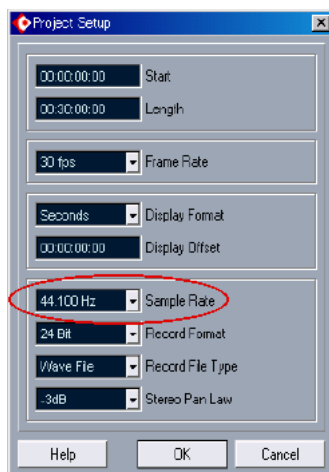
Project Setup

00:00:00:00 Start

00:30:00:00 Length

30 fps Frame Rate

Seconds Display Format

00:00:00:00 Display Offset

44.100 Hz Sample Rate

24 Bit Record Format

Wave File Record File Type

-3dB Stereo Pan Law

Help OK Cancel